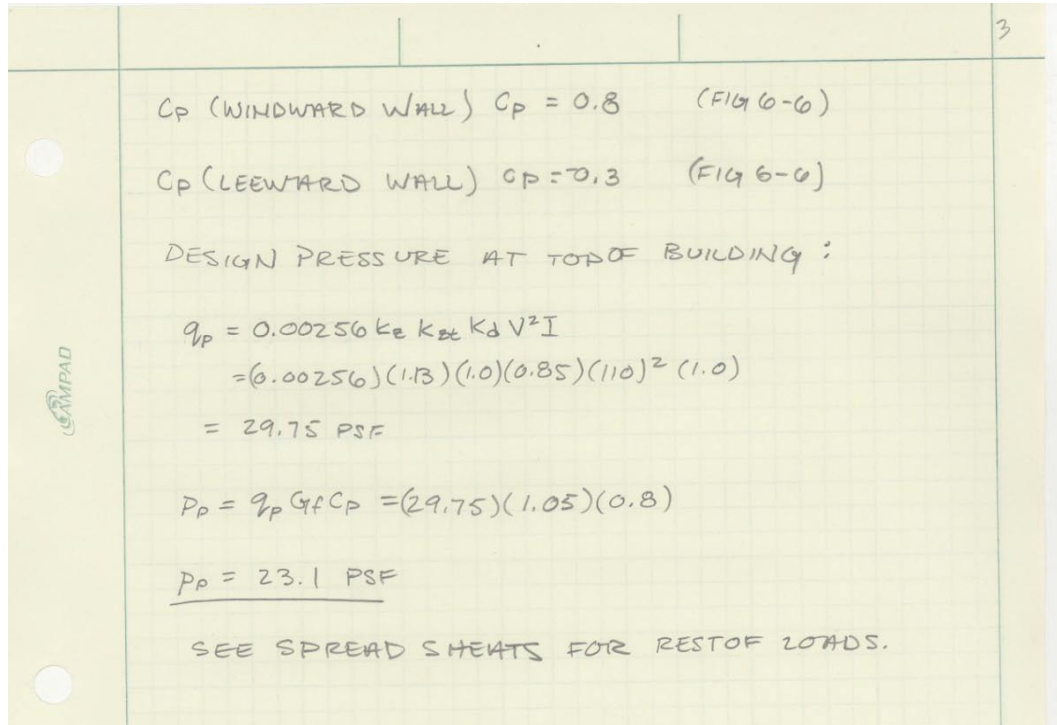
3

$C_P$ (WINDWARD WALL) $C_P = 0.8$ (FIG 6-6)

$C_P$ (LEEWARD WALL) $C_P = -0.3$ (FIG 6-6)

DESIGN PRESSURE AT TOP OF BUILDING:

$q_p = 0.00256 \, k_z \, k_{zt} \, k_d \, V^2 I$

$= (0.00256)(1.13)(1.0)(0.85)(110)^2(1.0)$

$= 29.75$ PSF

$P_P = q_p G_f C_P = (29.75)(1.05)(0.8)$

$P_P = 23.1$ PSF

SEE SPREAD SHEATS FOR REST OF LOADS.

CAMPAD